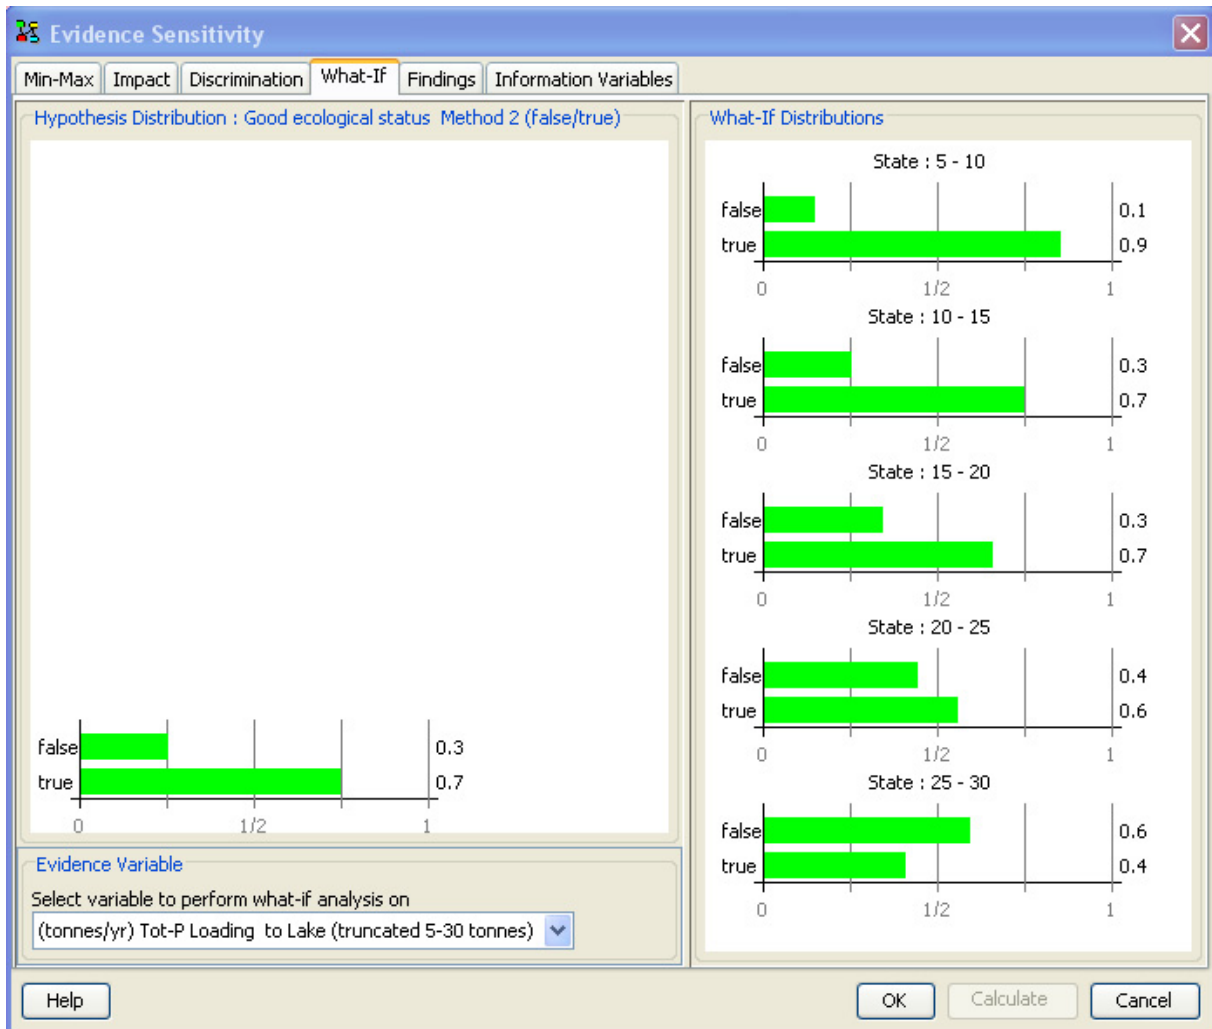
Evidence Sensitivity

Min-Max | Impact | Discrimination | What-If | Findings | Information Variables

Hypothesis Distribution : Good ecological status Method 2 (false/true)

false 0.3
true 0.7
0 1/2 1

Evidence Variable
Select variable to perform what-if analysis on
(tonnes/yr) Tot-P Loading to Lake (truncated 5-30 tonnes)

What-If Distributions

State : 5 - 10
false 0.1
true 0.9
0 1/2 1

State : 10 - 15
false 0.3
true 0.7
0 1/2 1

State : 15 - 20
false 0.3
true 0.7
0 1/2 1

State : 20 - 25
false 0.4
true 0.6
0 1/2 1

State : 25 - 30
false 0.6
true 0.4
0 1/2 1

Help
OK Calculate Cancel